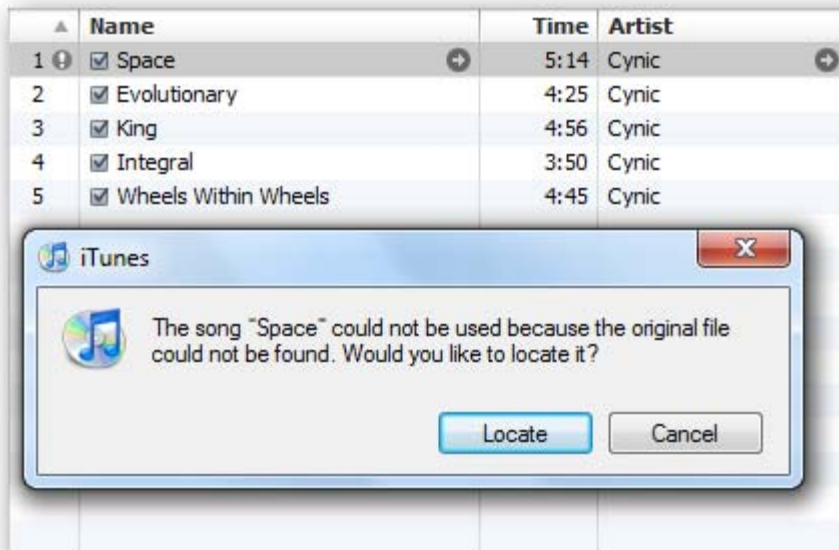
| ▲ | Name | Time | Artist |
|---|---|---|---|
| 1 | Space | 5:14 | Cynic |
| 2 | Evolutionary | 4:25 | Cynic |
| 3 | King | 4:56 | Cynic |
| 4 | Integral | 3:50 | Cynic |
| 5 | Wheels Within Wheels | 4:45 | Cynic |

iTunes

The song "Space" could not be used because the original file could not be found. Would you like to locate it?

Locate

Cancel